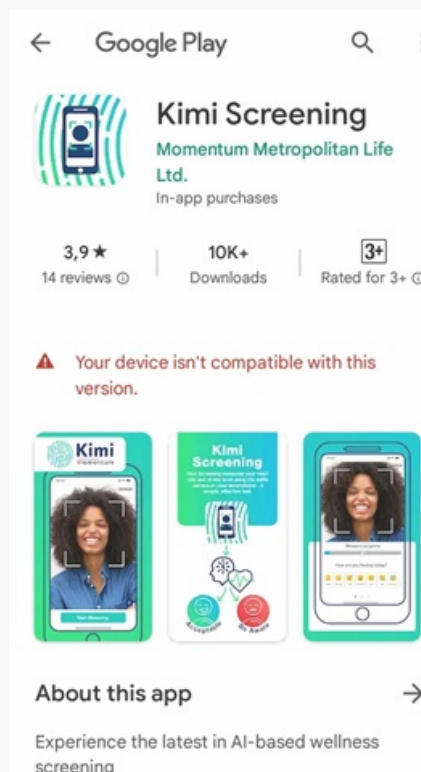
Google Play

Kimi Screening
Momentum Metropolitan Life Ltd.
In-app purchases

3,9 ★
14 reviews ⓘ

10K+
Downloads

3+
Rated for 3+ ⓘ

Your device isn't compatible with this version.

Kimi
momentum

Start Measuring

Kimi Screening

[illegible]

Acceptable
Be Aware

Measure progress

How are you feeling today?

About this app

Experience the latest in AI-based wellness screening